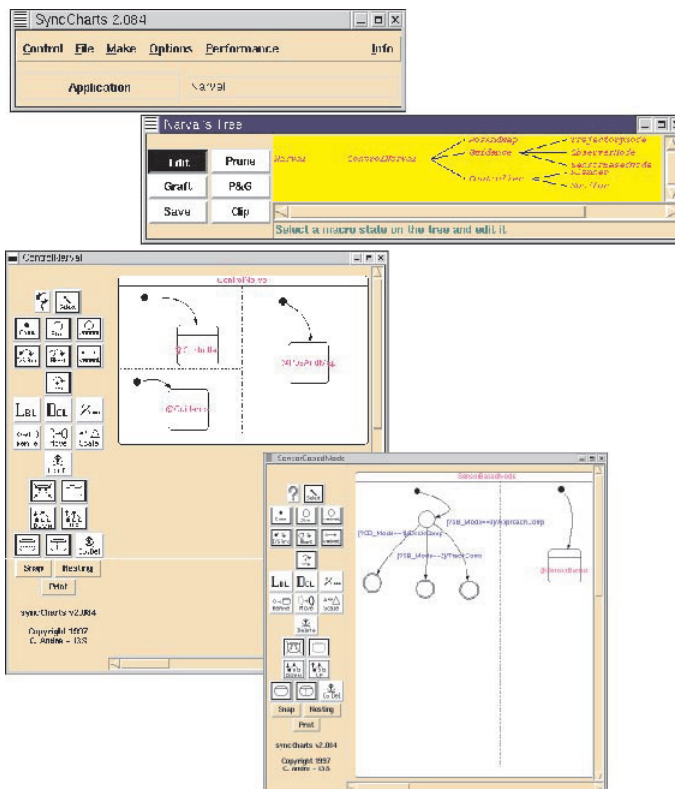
SyncCharts 2.084

Control File Make Options Performance Info

Application Narval

Narval's Tree

Edit Prune
Graft P&G
Save Clip

Narval ControlNarval Guidance Controller

Select a macro state on the tree and edit it.

ControlNarval

ControlNarval

LBL DCL

Snap Nesting
Print

syncCharts v2.084

Copyright 1997
C. André - I3S

SensorBasedMode

SensorBasedMode

[TCD_Mode==4]/

[PIB_Mode==4]/ApproachComp

[PIB_Mode==3]/TrackComp

LBL DCL

Snap Nesting
Print

syncCharts v2.084

Copyright 1997
C. André - I3S